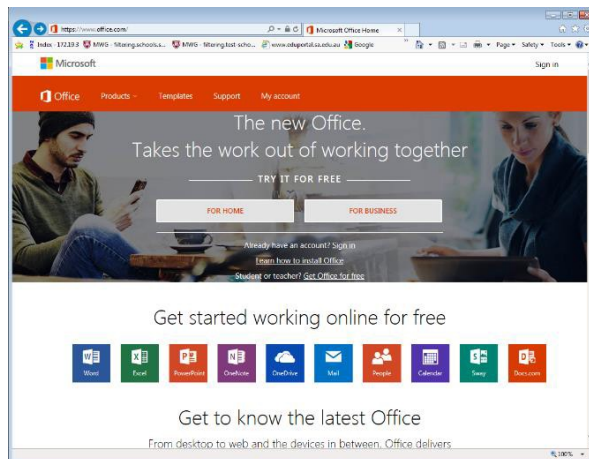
https://www.office.com/

Microsoft Office Home

Index - 172.19.3 MWG - filtering.schools.s... MWG - filtering.test-scho... www.eduportal.sa.edu.au Google

Page ▾ Safety ▾ Tools ▾

Microsoft

Sign in

Office Products Templates Support My account

The new Office.
Takes the work out of working together

TRY IT FOR FREE

FOR HOME

FOR BUSINESS

Already have an account? Sign in
Learn how to install Office
Student or teacher? Get Office for free

Get started working online for free

Word Excel PowerPoint OneNote OneDrive Mail People Calendar Sway Docs.com

Get to know the latest Office

From desktop to web and the devices in between, Office delivers

100%